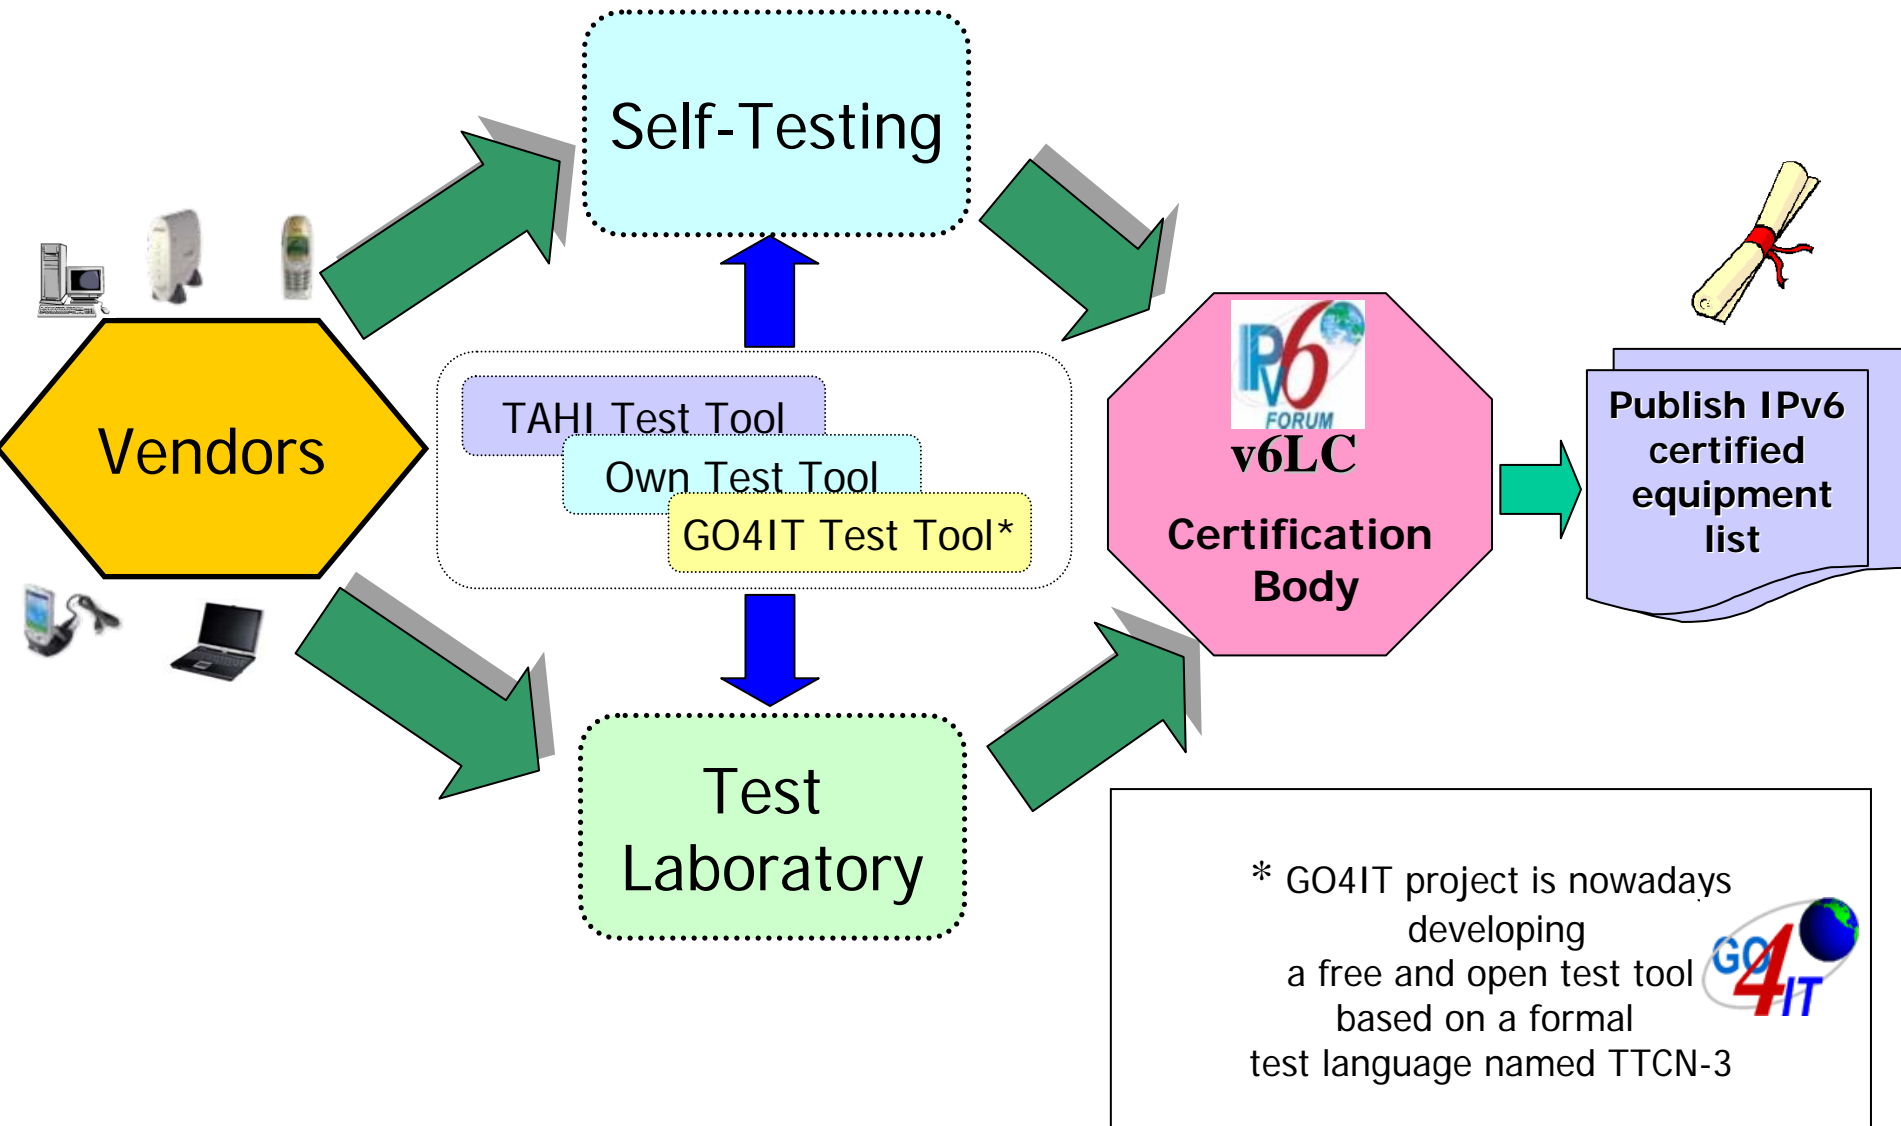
Self-Testing

Vendors

TAHI Test Tool

Own Test Tool

GO4IT Test Tool*

IPv6 FORUM

v6LC

Certification Body

Publish IPv6 certified equipment list

Test Laboratory

* GO4IT project is nowadays developing a free and open test tool based on a formal test language named TTCN-3

GO4IT